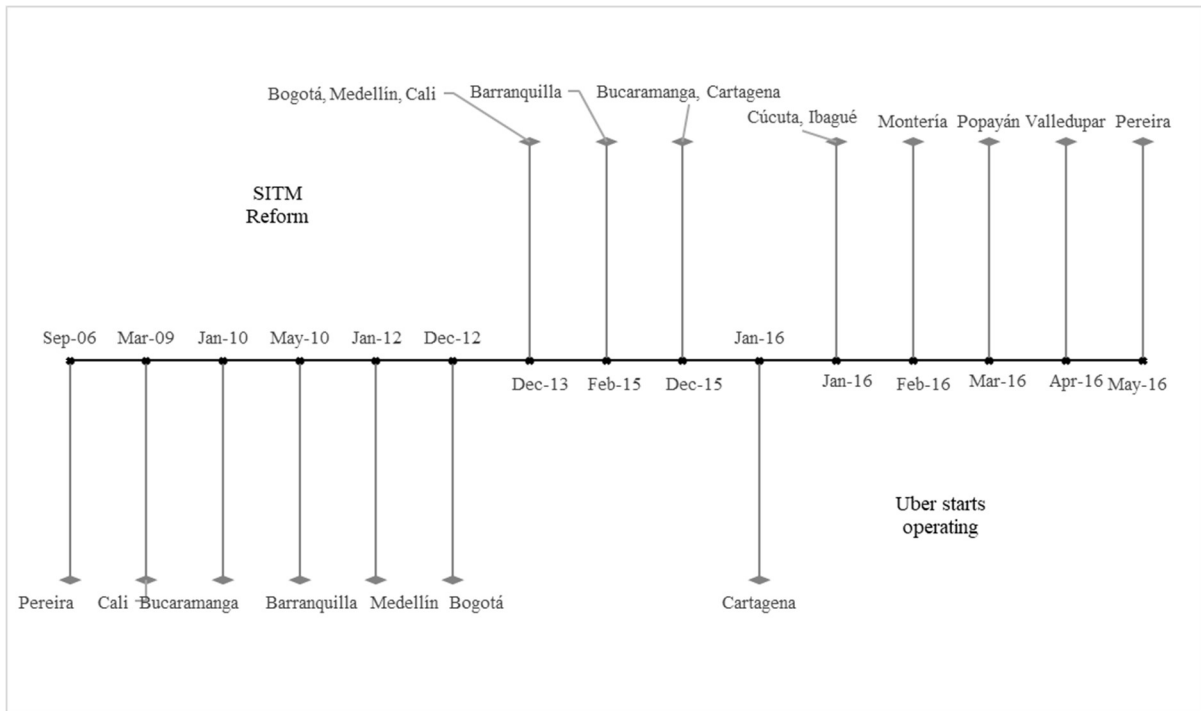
Bogotá, Medellín, Cali
Barranquilla
Bucaramanga, Cartagena
Cúcuta, Ibagué
Montería
Popayán
Valledupar
Pereira

SITM Reform

Sep-06
Mar-09
Jan-10
May-10
Jan-12
Dec-12
Dec-13
Feb-15
Dec-15
Jan-16
Jan-16
Feb-16
Mar-16
Apr-16
May-16

Uber starts operating

Pereira
Cali
Bucaramanga
Barranquilla
Medellín
Bogotá
Cartagena